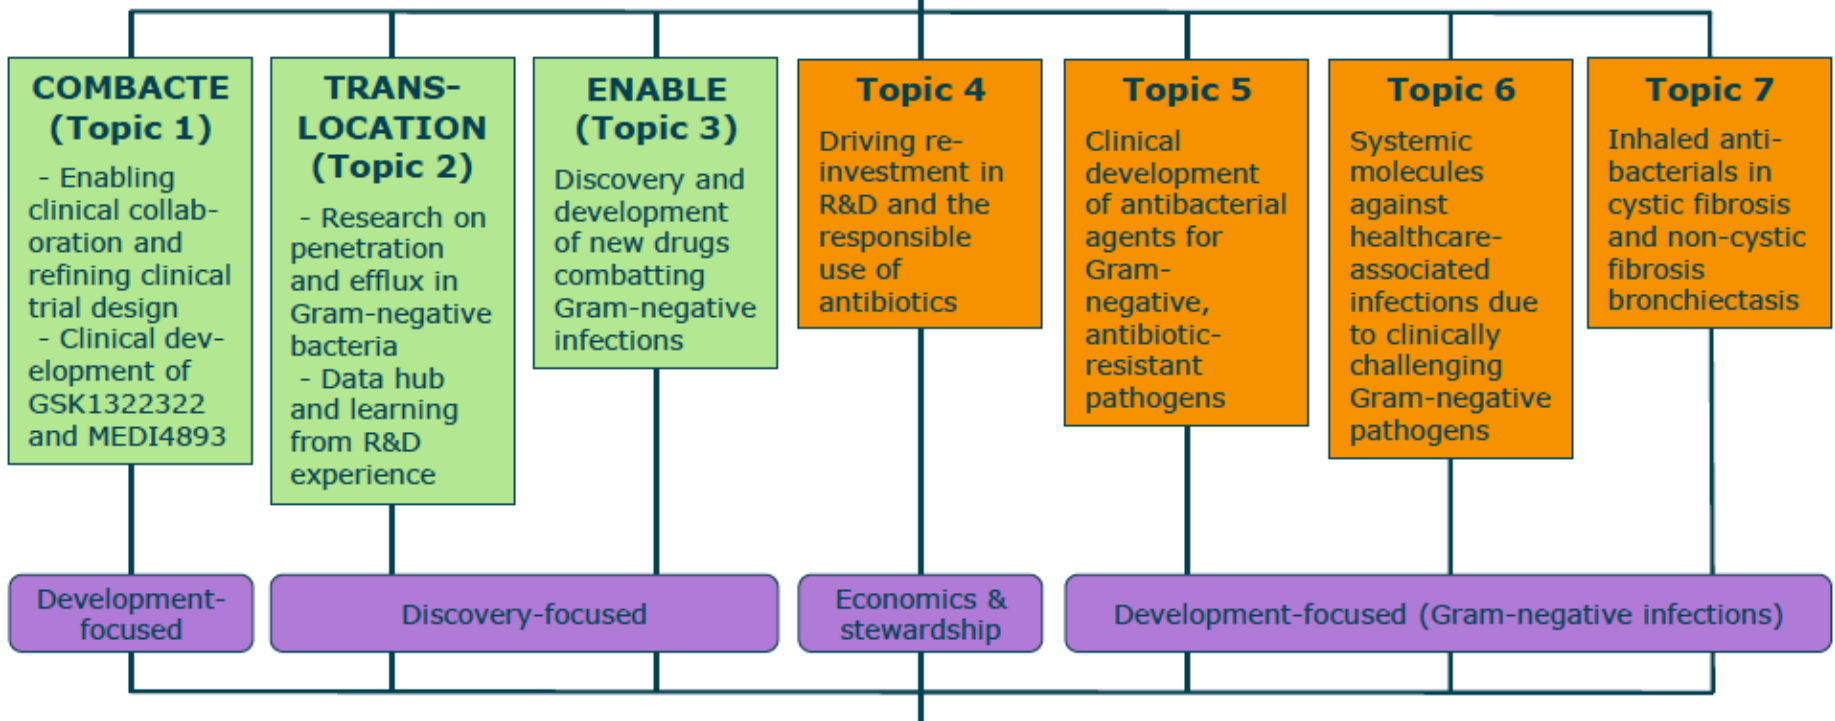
COMBACTE (Topic 1)

- Enabling clinical collaboration and refining clinical trial design
- Clinical development of GSK1322322 and MEDI4893

TRANS-LOCATION (Topic 2)

- Research on penetration and efflux in Gram-negative bacteria
- Data hub and learning from R&D experience

ENABLE (Topic 3)

Discovery and development of new drugs combatting Gram-negative infections

Topic 4

Driving re-investment in R&D and the responsible use of antibiotics

Topic 5

Clinical development of antibacterial agents for Gram-negative, antibiotic-resistant pathogens

Topic 6

Systemic molecules against healthcare-associated infections due to clinically challenging Gram-negative pathogens

Topic 7

Inhaled anti-bacterials in cystic fibrosis and non-cystic fibrosis bronchiectasis

Development-focused

Discovery-focused

Economics & stewardship

Development-focused (Gram-negative infections)